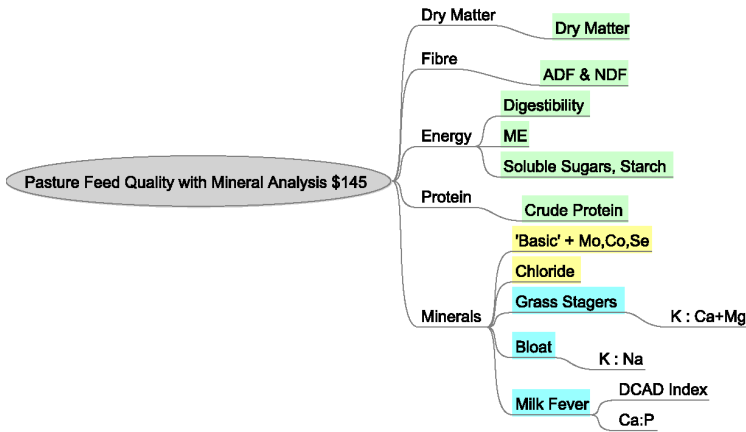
Pasture Feed Quality with Mineral Analysis $145

Dry Matter
Dry Matter

Fibre
ADF & NDF

Energy
Digestibility
ME
Soluble Sugars, Starch

Protein
Crude Protein

Minerals
'Basic' + Mo,Co,Se
Chloride
Grass Stagers
K : Ca+Mg
Bloat
K : Na
Milk Fever
DCAD Index
Ca:P